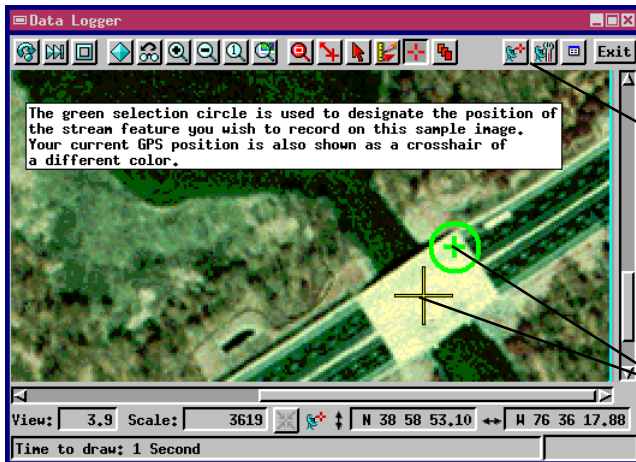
Data Logger

Exit

The green selection circle is used to designate the position of the stream feature you wish to record on this sample image. Your current GPS position is also shown as a crosshair of a different color.

View: 3.9 Scale: 3619 N 38 58 53.10 W 76 36 17.88

Time to draw: 1 Second